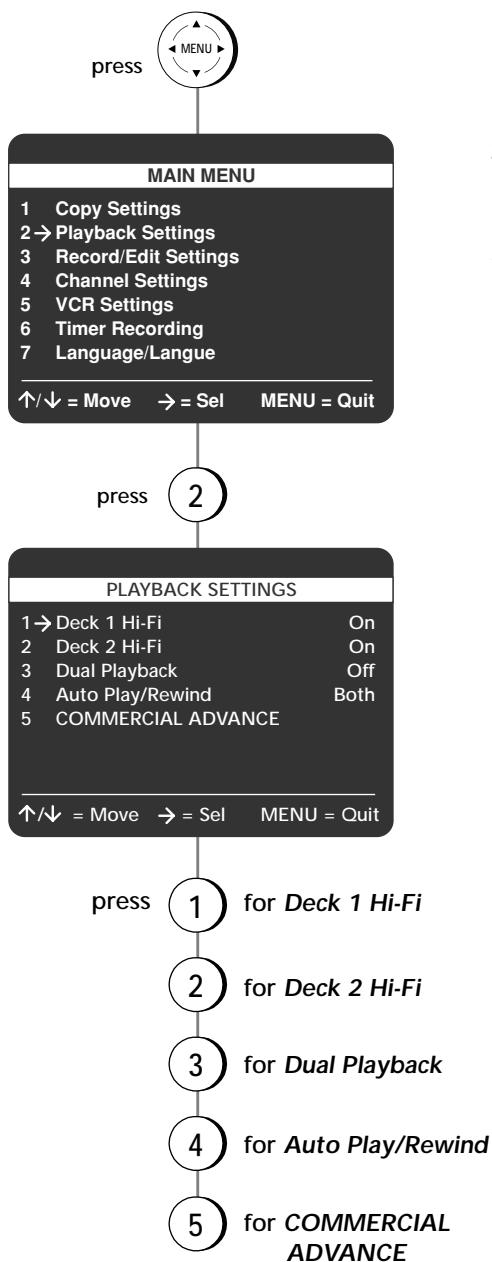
press MENU

MAIN MENU
1 Copy Settings
2 → Playback Settings
3 Record/Edit Settings
4 Channel Settings
5 VCR Settings
6 Timer Recording
7 Language/Langue

↑/↓ = Move → = Sel MENU = Quit

press 2

PLAYBACK SETTINGS
1 → Deck 1 Hi-Fi On
2 Deck 2 Hi-Fi On
3 Dual Playback Off
4 Auto Play/Rewind Both
5 COMMERCIAL ADVANCE

↑/↓ = Move → = Sel MENU = Quit

press 1 for *Deck 1 Hi-Fi*

2 for *Deck 2 Hi-Fi*

3 for *Dual Playback*

4 for *Auto Play/Rewind*

5 for *COMMERCIAL ADVANCE*